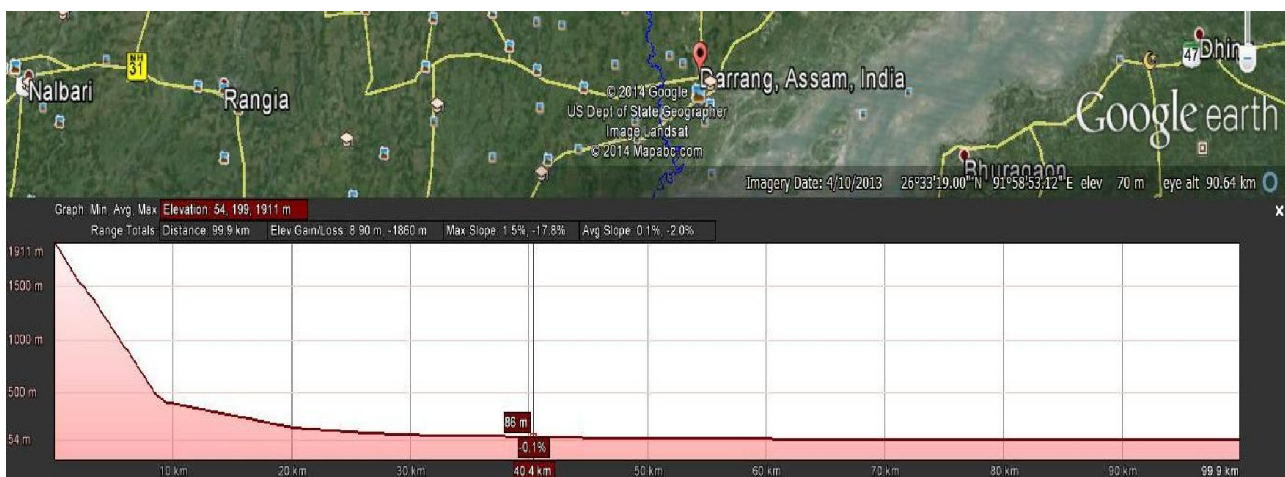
NH 31

Nalbari

Rangia

© 2014 Google
US Dept of State Geographer
Image Landsat
© 2014 Mapabc.com

Darrang, Assam, India

47 Dhin

Google earth

Bhuragaon

Imagery Date: 4/10/2013 26°33'19.00" N 91°58'53.12" E elev 70 m eye alt 90.64 km

Graph: Min, Avg, Max: Elevation: 54, 199, 1911 m

Range Totals: Distance: 99.9 km Elev Gain/Loss: 8.90 m, -1860 m Max Slope: 1.5%, -17.8% Avg Slope: 0.1%, -2.0%

×

1911 m
1500 m
1000 m
500 m
54 m

86 m
-0.1%

10 km 20 km 30 km 40.4 km 50 km 60 km 70 km 80 km 90 km 99.9 km